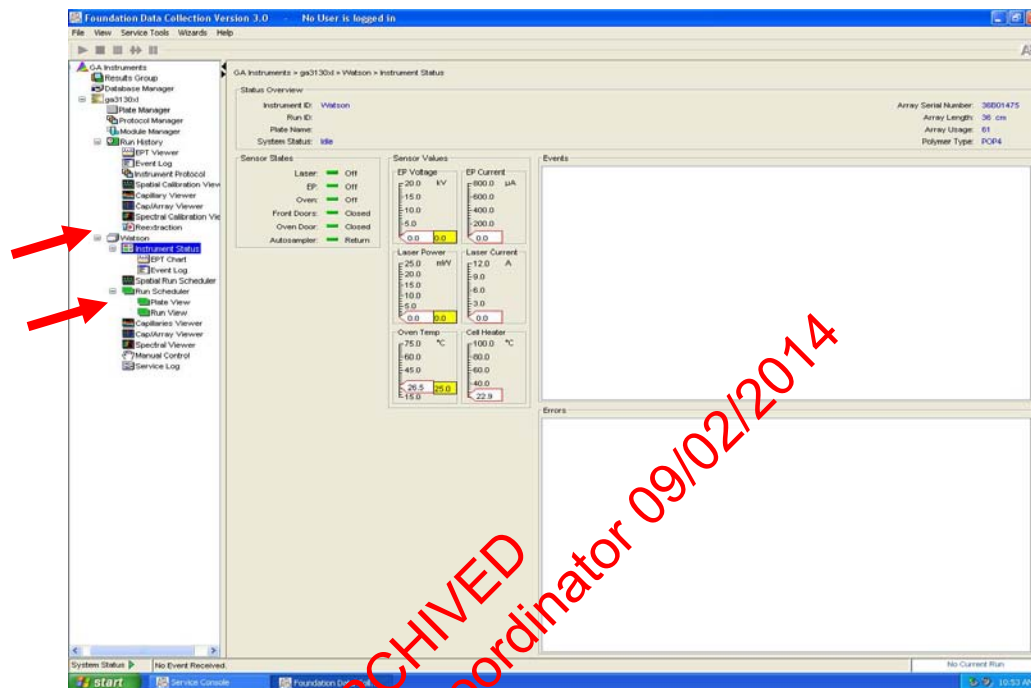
Foundation Data Collection Version 3.0 - No User is logged in

File View Service Tools Wizards Help

GA Instruments
Results Group
Database Manager
ga3130xl
Plate Manager
Protocol Manager
Module Manager
Run History
EPT Viewer
Event Log
Instrument Protocol
Spatial Calibration View
Capillary Viewer
Cap/Array Viewer
Spectral Calibration Vie
Reextraction
Watson
Instrument Status
EPT Chart
Event Log
Spatial Run Scheduler
Run Scheduler
Plate View
Run View
Capillaries Viewer
Cap/Array Viewer
Spectral Viewer
Manual Control
Service Log

GA Instruments > ga3130xl > Watson > Instrument Status

Status Overview
Instrument ID: Watson
Run ID:
Plate Name:
System Status: Idle

Array Serial Number: 36B01475
Array Length: 36 cm
Array Usage: 61
Polymer Type: POP4

Sensor States
Laser: Off
EP: Off
Oven: Off
Front Doors: Closed
Oven Door: Closed
Autosampler: Return

Sensor Values
EP Voltage kV
20.0
15.0
10.0
5.0
0.0 0.0

EP Current µA
800.0
600.0
400.0
200.0
0.0

Laser Power mW
25.0
20.0
15.0
10.0
5.0
0.0 0.0

Laser Current A
12.0
9.0
6.0
3.0
0.0

Oven Temp °C
75.0
60.0
45.0
26.5 25.0
15.0

Cell Heater °C
100.0
80.0
60.0
40.0
22.9

Events

Errors

System Status
No Event Received.
No Current Run

start
Service Console
Foundation Da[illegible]
10:53 A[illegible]

ARCHIVED
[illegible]oordinator 09/02/2014